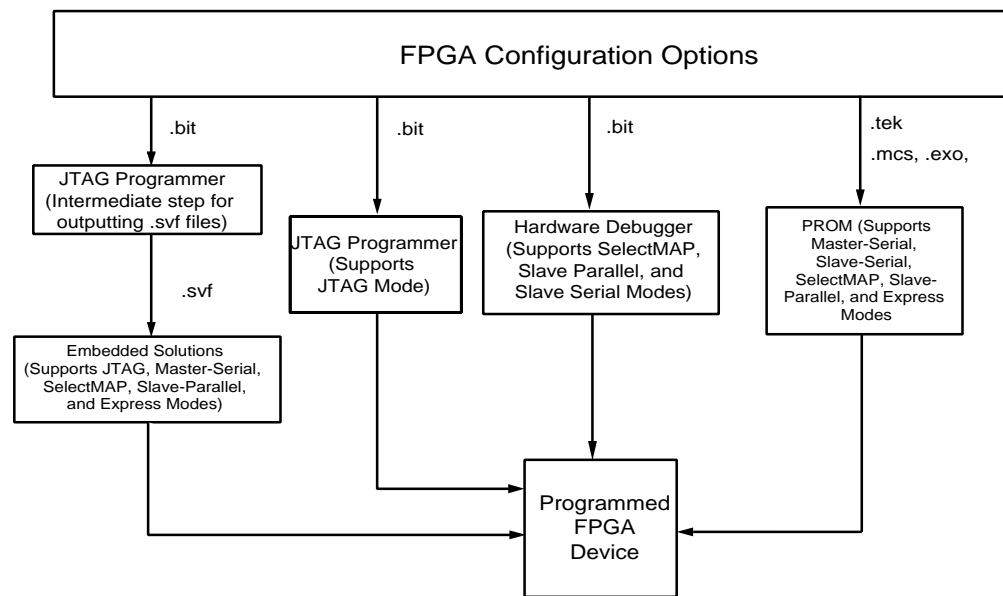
FPGA Configuration Options

.bit

JTAG Programmer (Intermediate step for outputting .svf files)

.svf

Embedded Solutions (Supports JTAG, Master-Serial, SelectMAP, Slave-Parallel, and Express Modes)

.bit

JTAG Programmer (Supports JTAG Mode)

.bit

Hardware Debugger (Supports SelectMAP, Slave Parallel, and Slave Serial Modes)

.tek

.mcs, .exo,

PROM (Supports Master-Serial, Slave-Serial, SelectMAP, Slave-Parallel, and Express Modes

Programmed FPGA Device